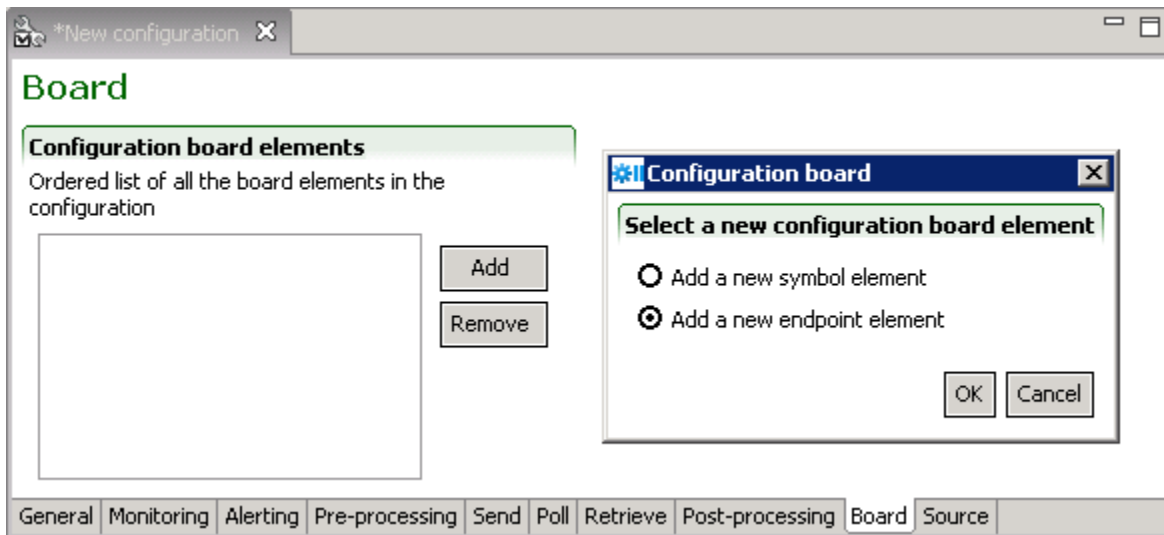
*New configuration

Board

Configuration board elements

Ordered list of all the board elements in the configuration

Add

Remove

Configuration board

Select a new configuration board element

Add a new symbol element

Add a new endpoint element

OK Cancel

General | Monitoring | Alerting | Pre-processing | Send | Poll | Retrieve | Post-processing | Board | Source